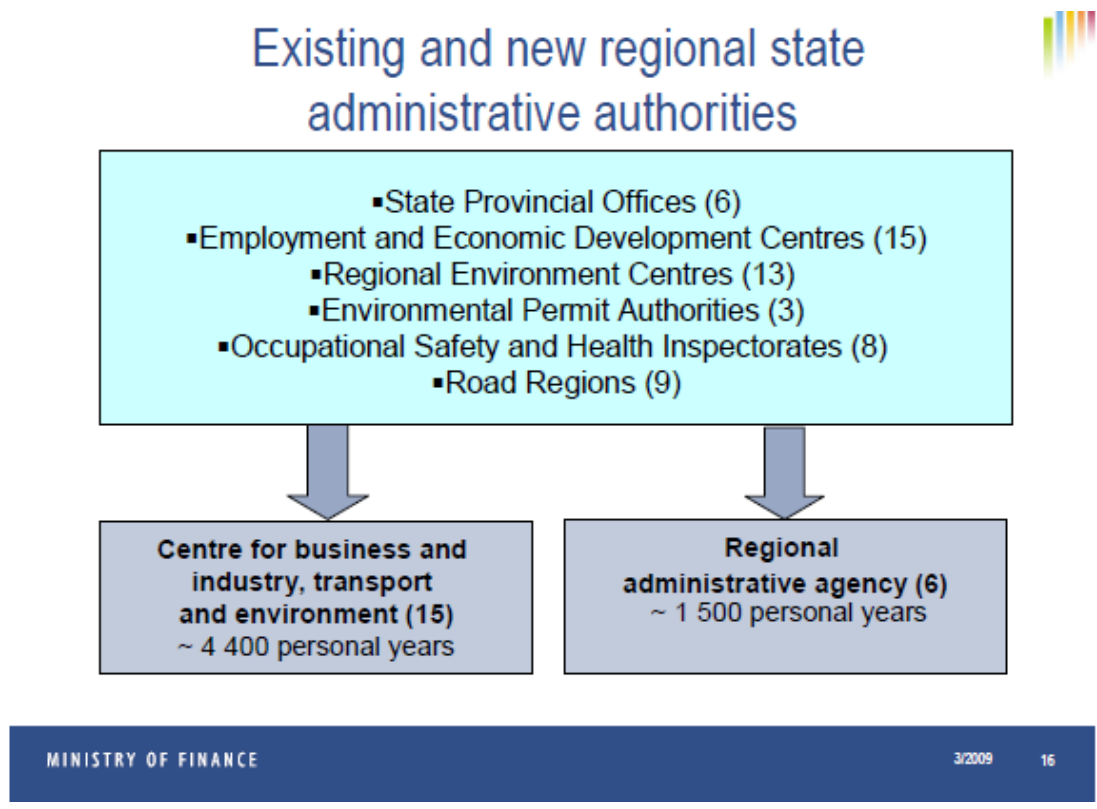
Existing and new regional state administrative authorities

▪State Provincial Offices (6)
▪Employment and Economic Development Centres (15)
▪Regional Environment Centres (13)
▪Environmental Permit Authorities (3)
▪Occupational Safety and Health Inspectorates (8)
▪Road Regions (9)

**Centre for business and industry, transport and environment (15)**
~ 4 400 personal years

**Regional administrative agency (6)**
~ 1 500 personal years

MINISTRY OF FINANCE

3/2009

16